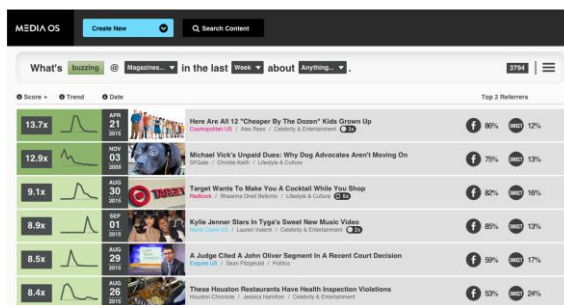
MEDIA OS Create New Search Content

What's buzzing @ Magazines... in the last Week about Anything... .

3794

Score Trend Date

Top 2 Referrers

| Score | Date | Title | Source | Referrer 1 | Referrer 2 |
|---|---|---|---|---|---|
| 13.7x | APR 21 2015 | Here Are All 12 "Cheaper By The Dozen" Kids Grown Up | Cosmopolitan US / Alex Rees / Celebrity & Entertainment | 86% | DIRECT 12% |
| 12.9x | NOV 03 2009 | Michael Vick's Unpaid Dues: Why Dog Advocates Aren't Moving On | SFGate / Christie Keith / Lifestyle & Culture | 75% | DIRECT 13% |
| 9.1x | AUG 30 2015 | Target Wants To Make You A Cocktail While You Shop | Redbook / Rheanna O'Neil Bellomo / Culture | 82% | DIRECT 16% |
| 8.9x | SEP 01 2015 | Kylie Jenner Stars In Tyga's Sweet New Music Video | Teen Vogue US / Lauren Valenti / Celebrity & Entertainment | 85% | DIRECT 13% |
| 8.5x | AUG 29 2015 | A Judge Cited A John Oliver Segment In A Recent Court Decision | Esquire US / Sean Fitzgerald / Politics | 59% | DIRECT 17% |
| 8.4x | AUG 26 2015 | These Houston Restaurants Have Health Inspection Violations | Houston Chronicle / Jessica Hamilton / Celebrity & Entertainment | 53% | DIRECT 24% |